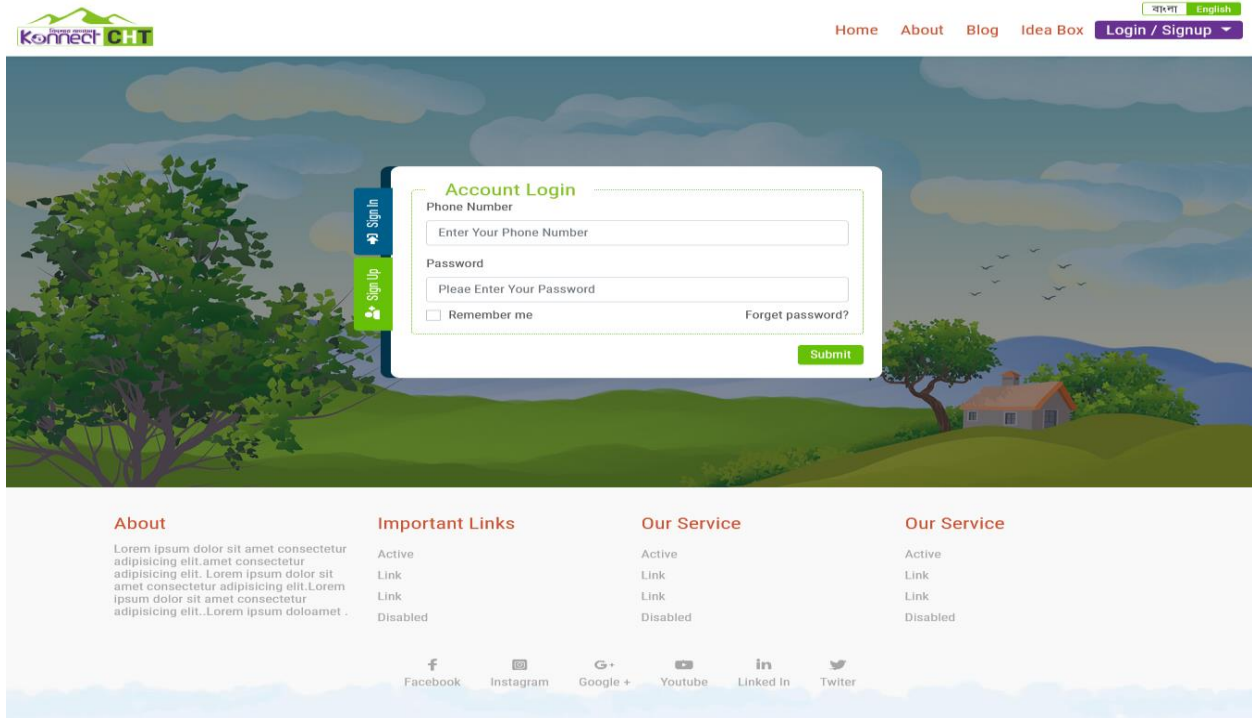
Konnect CHT

বাংলা English

Home About Blog Idea Box Login / Signup

Sign In

Sign Up

Account Login

Phone Number

Enter Your Phone Number

Password

Pleae Enter Your Password

Remember me

Forget password?

Submit

About

Lorem ipsum dolor sit amet consectetur adipisicing elit.amet consectetur adipisicing elit. Lorem ipsum dolor sit amet consectetur adipisicing elit.Lorem ipsum dolor sit amet consectetur adipisicing elit..Lorem ipsum doloamet .

Important Links

Active

Link

Link

Disabled

Our Service

Active

Link

Link

Disabled

Our Service

Active

Link

Link

Disabled

Facebook Instagram Google + Youtube Linked In Twiter